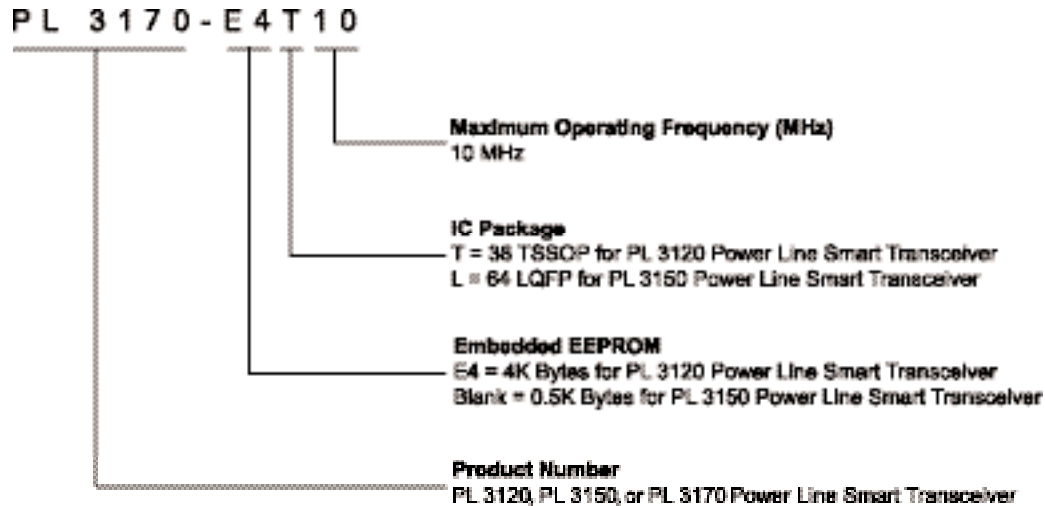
PL 3170-E4T10

Maximum Operating Frequency (MHz)
10 MHz

IC Package
T = 38 TSSOP for PL 3120 Power Line Smart Transceiver
L = 64 LQFP for PL 3150 Power Line Smart Transceiver

Embedded EEPROM
E4 = 4K Bytes for PL 3120 Power Line Smart Transceiver
Blank = 0.5K Bytes for PL 3150 Power Line Smart Transceiver

Product Number
PL 3120, PL 3150, or PL 3170 Power Line Smart Transceiver